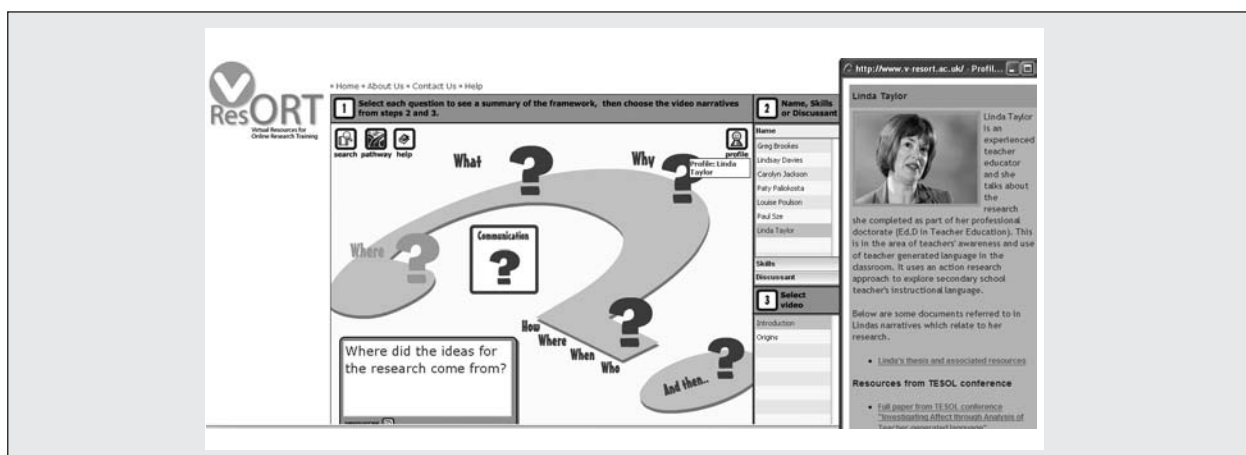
ResORT
Virtual Resources for Online Research Training

• Home • About Us • Contact Us • Help

1 Select each question to see a summary of the framework, then choose the video narratives from steps 2 and 3.

search pathway help

profile

Profile: Linda Taylor

What

Why

Where

Communication

How
Where
When
Who

And then...

Where did the ideas for the research come from?

2 Name, Skills or Discussant

Name
Greg Brookes
Lindsay Davies
Carolyn Jackson
Paty Paliokosta
Louise Poulson
Paul Sze
Linda Taylor

Skills
Discussant

3 Select video

Introduction
Origins

http://www.v-resort.ac.uk/ - Profil...

Linda Taylor

Linda Taylor is an experienced teacher educator and she talks about the research she completed as part of her professional doctorate (Ed.D in Teacher Education). This is in the area of teachers' awareness and use of teacher generated language in the classroom. It uses an action research approach to explore secondary school teacher's instructional language.

Below are some documents referred to in Lindas narratives which relate to her research.

• Linda's thesis and associated resources

Resources from TESOL conference

• Full paper from TESOL conference "Investigating Affect through Analysis of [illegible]"